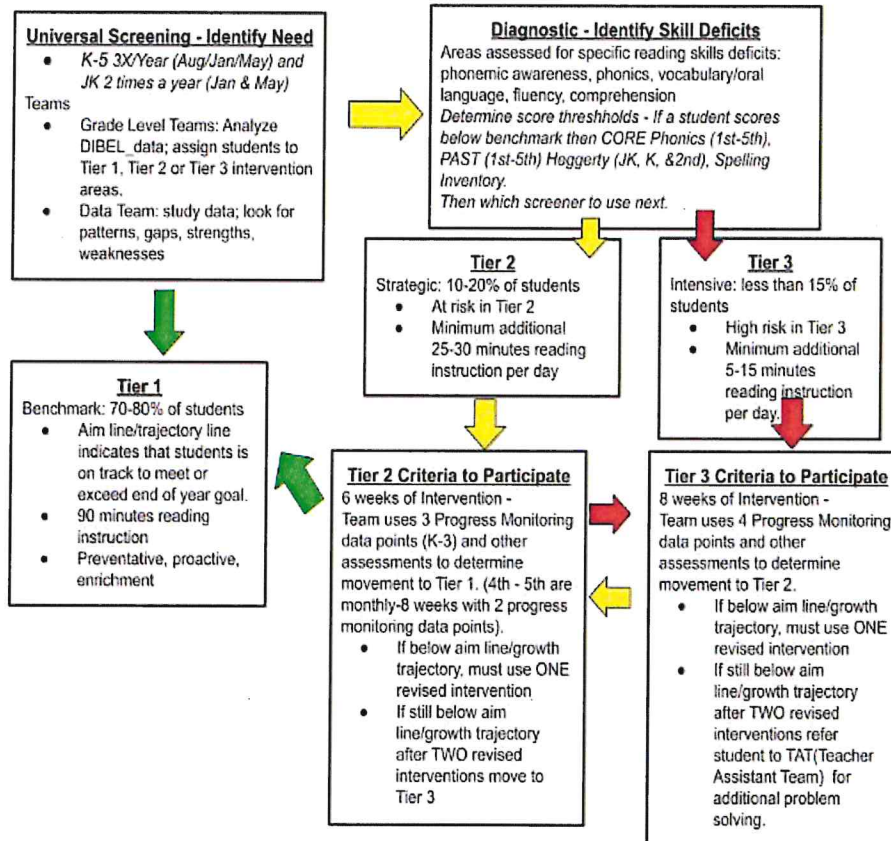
Universal Screening - Identify Need
- K-5 3X/Year (Aug/Jan/May) and JK 2 times a year (Jan & May)

Teams
- Grade Level Teams: Analyze DIBEL_data; assign students to Tier 1, Tier 2 or Tier 3 intervention areas.
- Data Team: study data; look for patterns, gaps, strengths, weaknesses

Diagnostic - Identify Skill Deficits
Areas assessed for specific reading skills deficits: phonemic awareness, phonics, vocabulary/oral language, fluency, comprehension
Determine score thresholds - If a student scores below benchmark then CORE Phonics (1st-5th), PAST (1st-5th) Hoggerty (JK, K, &2nd), Spelling Inventory.
Then which screener to use next.

Tier 2
Strategic: 10-20% of students
- At risk in Tier 2
- Minimum additional 25-30 minutes reading instruction per day

Tier 3
Intensive: less than 15% of students
- High risk in Tier 3
- Minimum additional 5-15 minutes reading instruction per day.

Tier 1
Benchmark: 70-80% of students
- Aim line/trajectory line indicates that students is on track to meet or exceed end of year goal.
- 90 minutes reading instruction
- Preventative, proactive, enrichment

Tier 2 Criteria to Participate
6 weeks of Intervention - Team uses 3 Progress Monitoring data points (K-3) and other assessments to determine movement to Tier 1. (4th - 5th are monthly-8 weeks with 2 progress monitoring data points).
- If below aim line/growth trajectory, must use ONE revised intervention
- If still below aim line/growth trajectory after TWO revised interventions move to Tier 3

Tier 3 Criteria to Participate
8 weeks of Intervention - Team uses 4 Progress Monitoring data points and other assessments to determine movement to Tier 2.
- If below aim line/growth trajectory, must use ONE revised intervention
- If still below aim line/growth trajectory after TWO revised interventions refer student to TAT(Teacher Assistant Team) for additional problem solving.